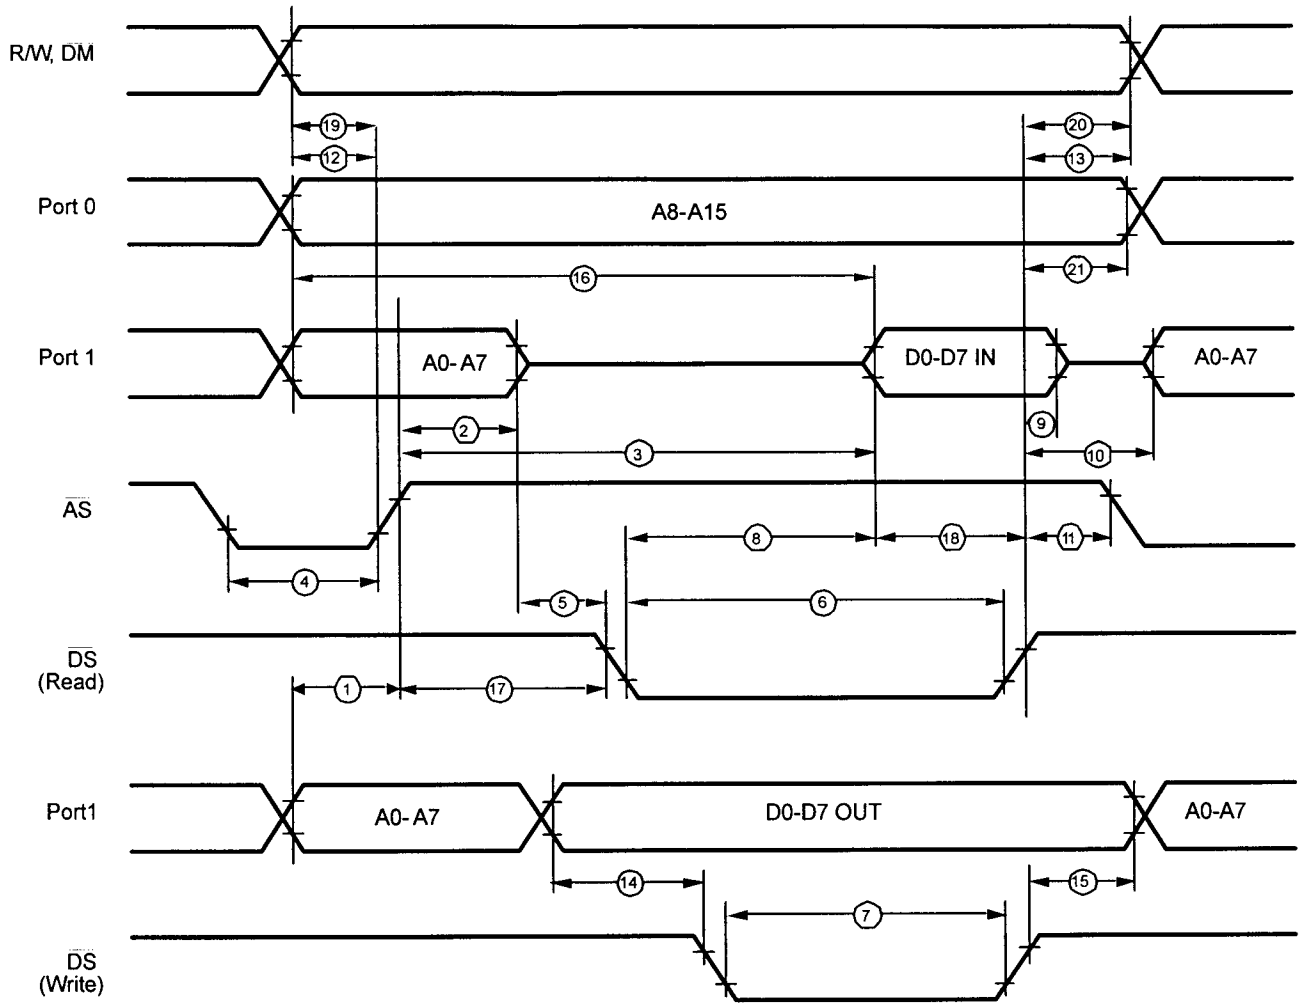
R/W, $\overline{DM}$

19

12

20

13

Port 0

A8-A15

21

16

Port 1

A0- A7

D0-D7 IN

A0-A7

2

9

3

10

$\overline{AS}$

8

18

11

4

5

6

$\overline{DS}$
(Read)

1

17

Port1

A0- A7

D0-D7 OUT

A0-A7

14

15

7

$\overline{DS}$
(Write)